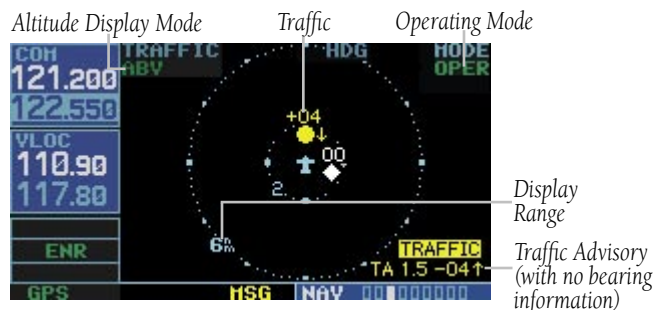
Altitude Display Mode

Traffic

Operating Mode

COM
121.200
122.550

TRAFFIC
ABV

HDG

MODE
OPER

+04

00

2.

VLOC
110.90
117.80

ENR

6nm

TRAFFIC
TA 1.5 -04↑

GPS

MSG

NAV

Display Range

Traffic Advisory (with no bearing information)